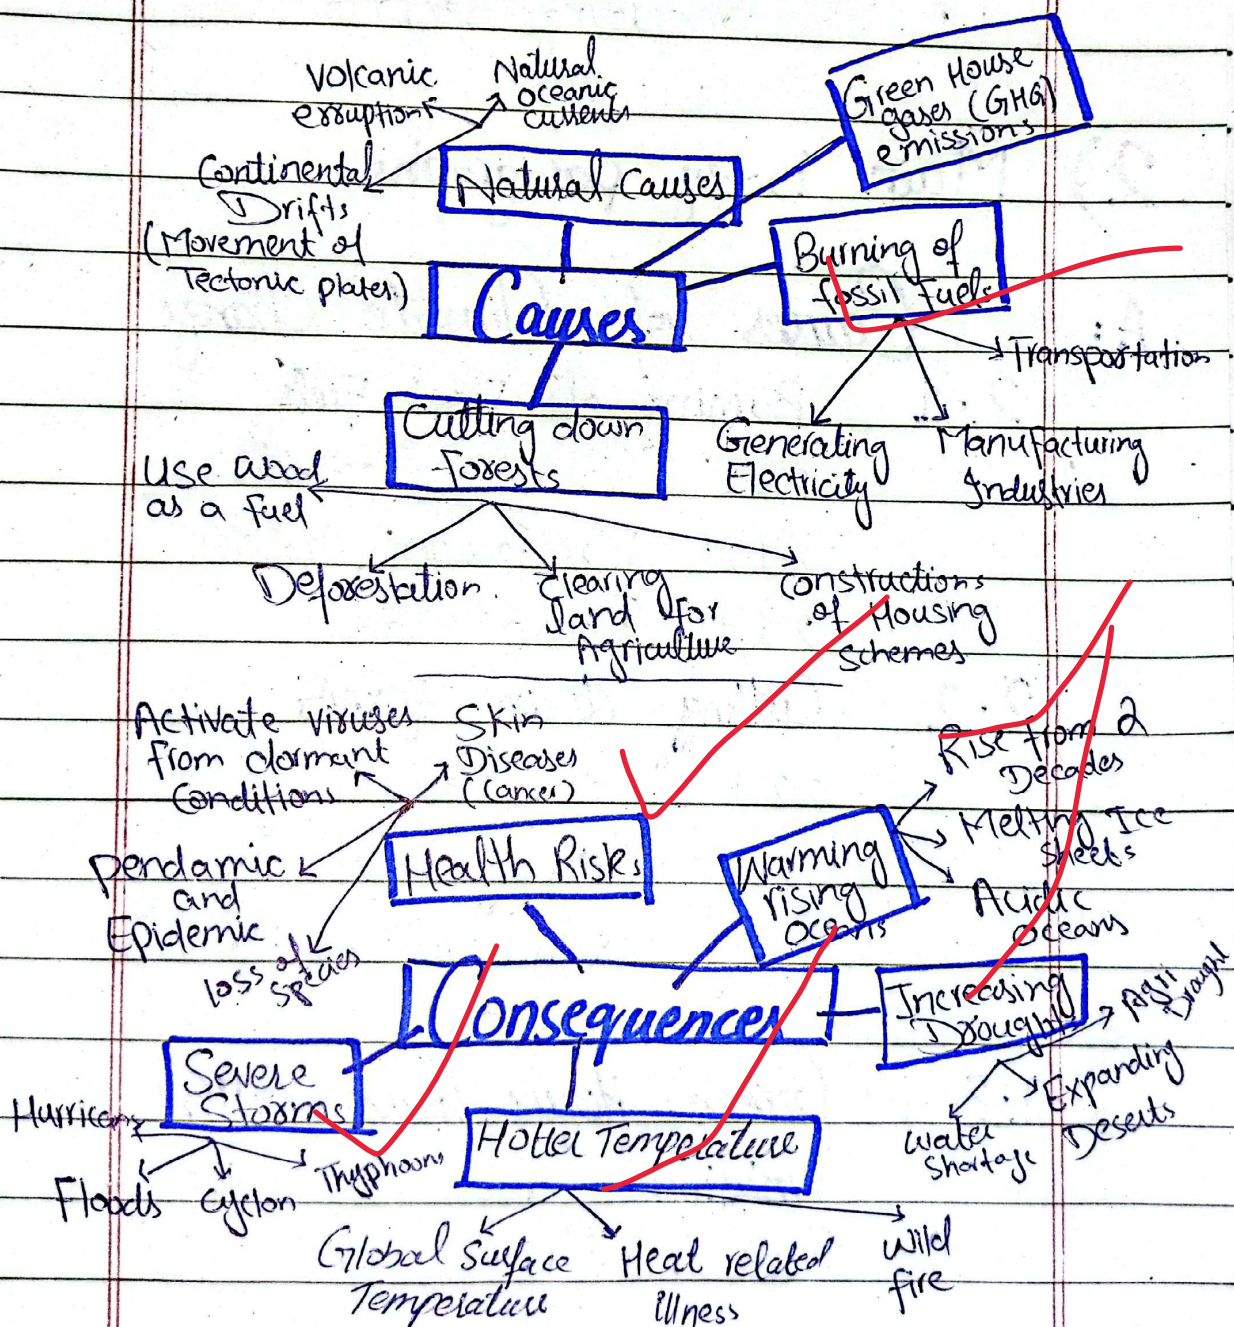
Volcanic errruption

Natural oceanic currents

Green House gases (GHG) emissions

Continental Drifts (Movement of Tectonic plates)

Natural Causes

Causes

Burning of fossil fuels

Transportation

Generating Electricity

Manufacturing Industries

Cutting down forests

Use wood as a fuel

Deforestation

Clearing land for Agriculture

Constructions of Housing Schemes

Activate viruses from dormant conditions

Skin Diseases (Cancer)

Pendamic and Epidemic

loss of species

Health Risks

Warming rising oceans

Rise from 2 Decades

Melting Ice sheets

Acidic oceans

Consequences

Increasing Drought

Agri Draught

Expanding Deserts

water shortage

Severe Storms

Hurricanes

Floods

Cyclon

Thyphoons

Hotter Temperature

Global Surface Temperature

Heat related illness

wild fire